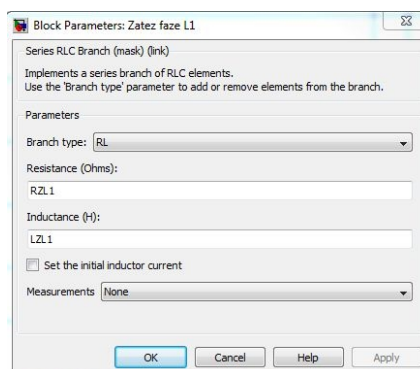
Block Parameters: Zatez faze L1

Series RLC Branch (mask) (link)

Implements a series branch of RLC elements.
Use the 'Branch type' parameter to add or remove elements from the branch.

Parameters

Branch type: RL

Resistance (Ohms):

RZL1

Inductance (H):

LZL1

Set the initial inductor current

Measurements None

OK Cancel Help Apply